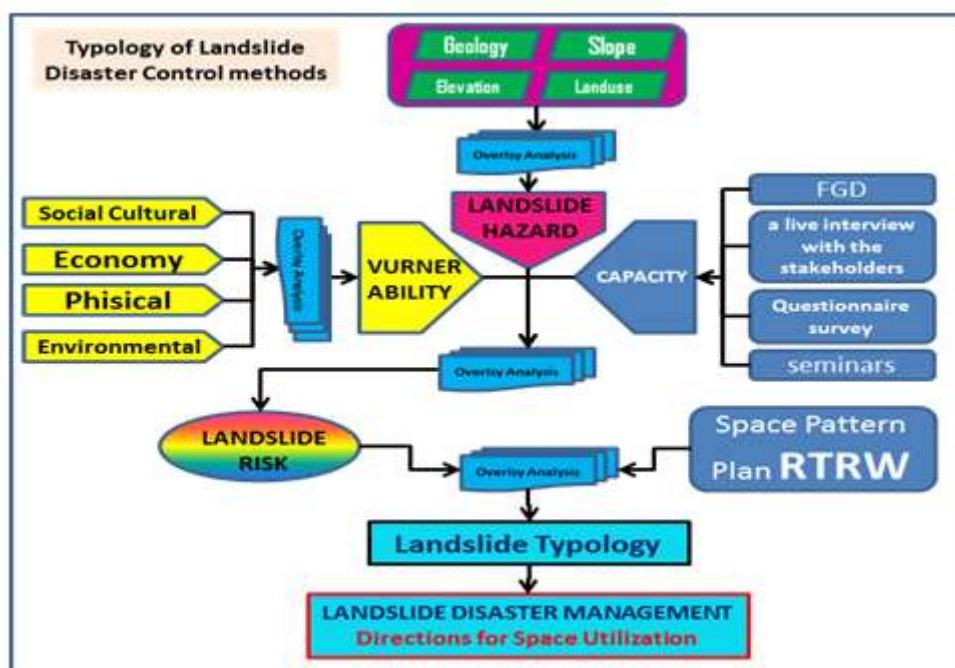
Typology of Landslide Disaster Control methods

Geology

Slope

Elevation

Landuse

Overlay Analysis

LANDSLIDE HAZARD

Social Cultural

Economy

Phisical

Environmental

Overlay Analysis

VURNER ABILITY

CAPACITY

FGD

a live interview with the stakeholders

Questionnaire survey

seminars

Overlay Analysis

LANDSLIDE RISK

Overlay Analysis

Space Pattern Plan RTRW

Landslide Typology

LANDSLIDE DISASTER MANAGEMENT
Directions for Space Utilization